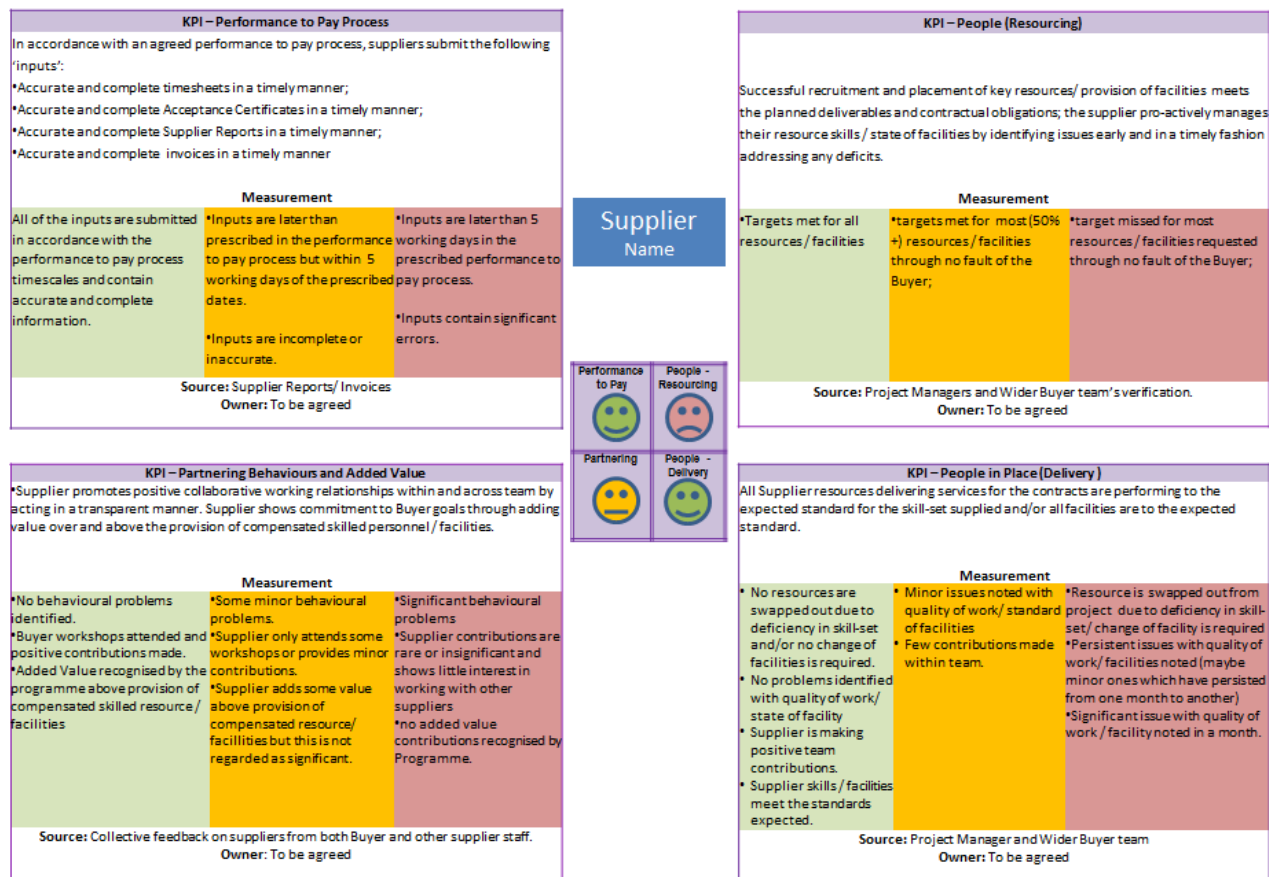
KPI – Performance to Pay Process

In accordance with an agreed performance to pay process, suppliers submit the following 'inputs':
•Accurate and complete timesheets in a timely manner;
•Accurate and complete Acceptance Certificates in a timely manner;
•Accurate and complete Supplier Reports in a timely manner;
•Accurate and complete invoices in a timely manner

Measurement

| | | |
|---|---|---|
| All of the inputs are submitted in accordance with the performance to pay process timescales and contain accurate and complete information. | •Inputs are later than prescribed in the performance to pay process but within 5 working days of the prescribed dates. •Inputs are incomplete or inaccurate. | •Inputs are later than 5 working days in the prescribed performance to pay process. •Inputs contain significant errors. |

Source: Supplier Reports/ Invoices
Owner: To be agreed

KPI – People (Resourcing)

Successful recruitment and placement of key resources/ provision of facilities meets the planned deliverables and contractual obligations; the supplier pro-actively manages their resource skills / state of facilities by identifying issues early and in a timely fashion addressing any deficits.

Measurement

| | | |
|---|---|---|
| •Targets met for all resources / facilities | •targets met for most (50%+) resources / facilities through no fault of the Buyer; | •target missed for most resources / facilities requested through no fault of the Buyer; |

Source: Project Managers and Wider Buyer team's verification.
Owner: To be agreed

Supplier
Name

| | |
|---|---|
| Performance to Pay | People - Resourcing |
| Partnering | People - Delivery |

KPI – Partnering Behaviours and Added Value

•Supplier promotes positive collaborative working relationships within and across team by acting in a transparent manner. Supplier shows commitment to Buyer goals through adding value over and above the provision of compensated skilled personnel / facilities.

Measurement

| | | |
|---|---|---|
| •No behavioural problems identified. •Buyer workshops attended and positive contributions made. •Added Value recognised by the programme above provision of compensated skilled resource / facilities | •Some minor behavioural problems. •Supplier only attends some workshops or provides minor contributions. •Supplier adds some value above provision of compensated resource/ facillities but this is not regarded as significant. | •Significant behavioural problems •Supplier contributions are rare or insignificant and shows little interest in working with other suppliers •no added value contributions recognised by Programme. |

Source: Collective feedback on suppliers from both Buyer and other supplier staff.
Owner: To be agreed

KPI – People in Place (Delivery )

All Supplier resources delivering services for the contracts are performing to the expected standard for the skill-set supplied and/or all facilities are to the expected standard.

Measurement

| | | |
|---|---|---|
| • No resources are swapped out due to deficiency in skill-set and/or no change of facilities is required. • No problems identified with quality of work/ state of facility • Supplier is making positive team contributions. • Supplier skills / facilities meet the standards expected. | • Minor issues noted with quality of work/ standard of facilities • Few contributions made within team. | •Resource is swapped out from project due to deficiency in skill-set/ change of facility is required •Persistent issues with quality of work/ facilities noted (maybe minor ones which have persisted from one month to another) •Significant issue with quality of work / facility noted in a month. |

Source: Project Manager and Wider Buyer team
Owner: To be agreed